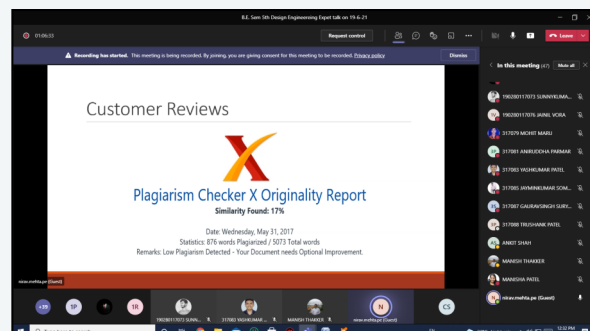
B.E. Sem 5th Design Engineering Expert talk on 19-6-21

01:06:33

Request control

Leave

Recording has started. This meeting is being recorded. By joining, you are giving consent for this meeting to be recorded. Privacy policy

Dismiss

In this meeting (47)

Mute all

Customer Reviews

X

Plagiarism Checker X Originality Report

Similarity Found: 17%

Date: Wednesday, May 31, 2017

Statistics: 876 words Plagiarized / 5073 Total words

Remarks: Low Plagiarism Detected - Your Document needs Optional Improvement.

190280117073 SUNNYKUMA...

190280117076 JAINIL VORA

317079 MOHIT MARU

317081 ANIRUDDHA PARMAR

317083 YASHKUMAR PATEL

317085 JAYMINKUMAR SOM...

317087 GAURAVSINGH SURY...

317088 TRUSHANK PATEL

ANKIT SHAH

MANISH THAKKER

MANISHA PATEL

nirav.mehta.pe (Guest)

nirav.mehta.pe (Guest)

+39

SP

1R

190280117073 SUNN...

317083 YASHKUMAR ...

MANISH THAKKER

N

nirav.mehta.pe (Guest)

CS

12:32 PM